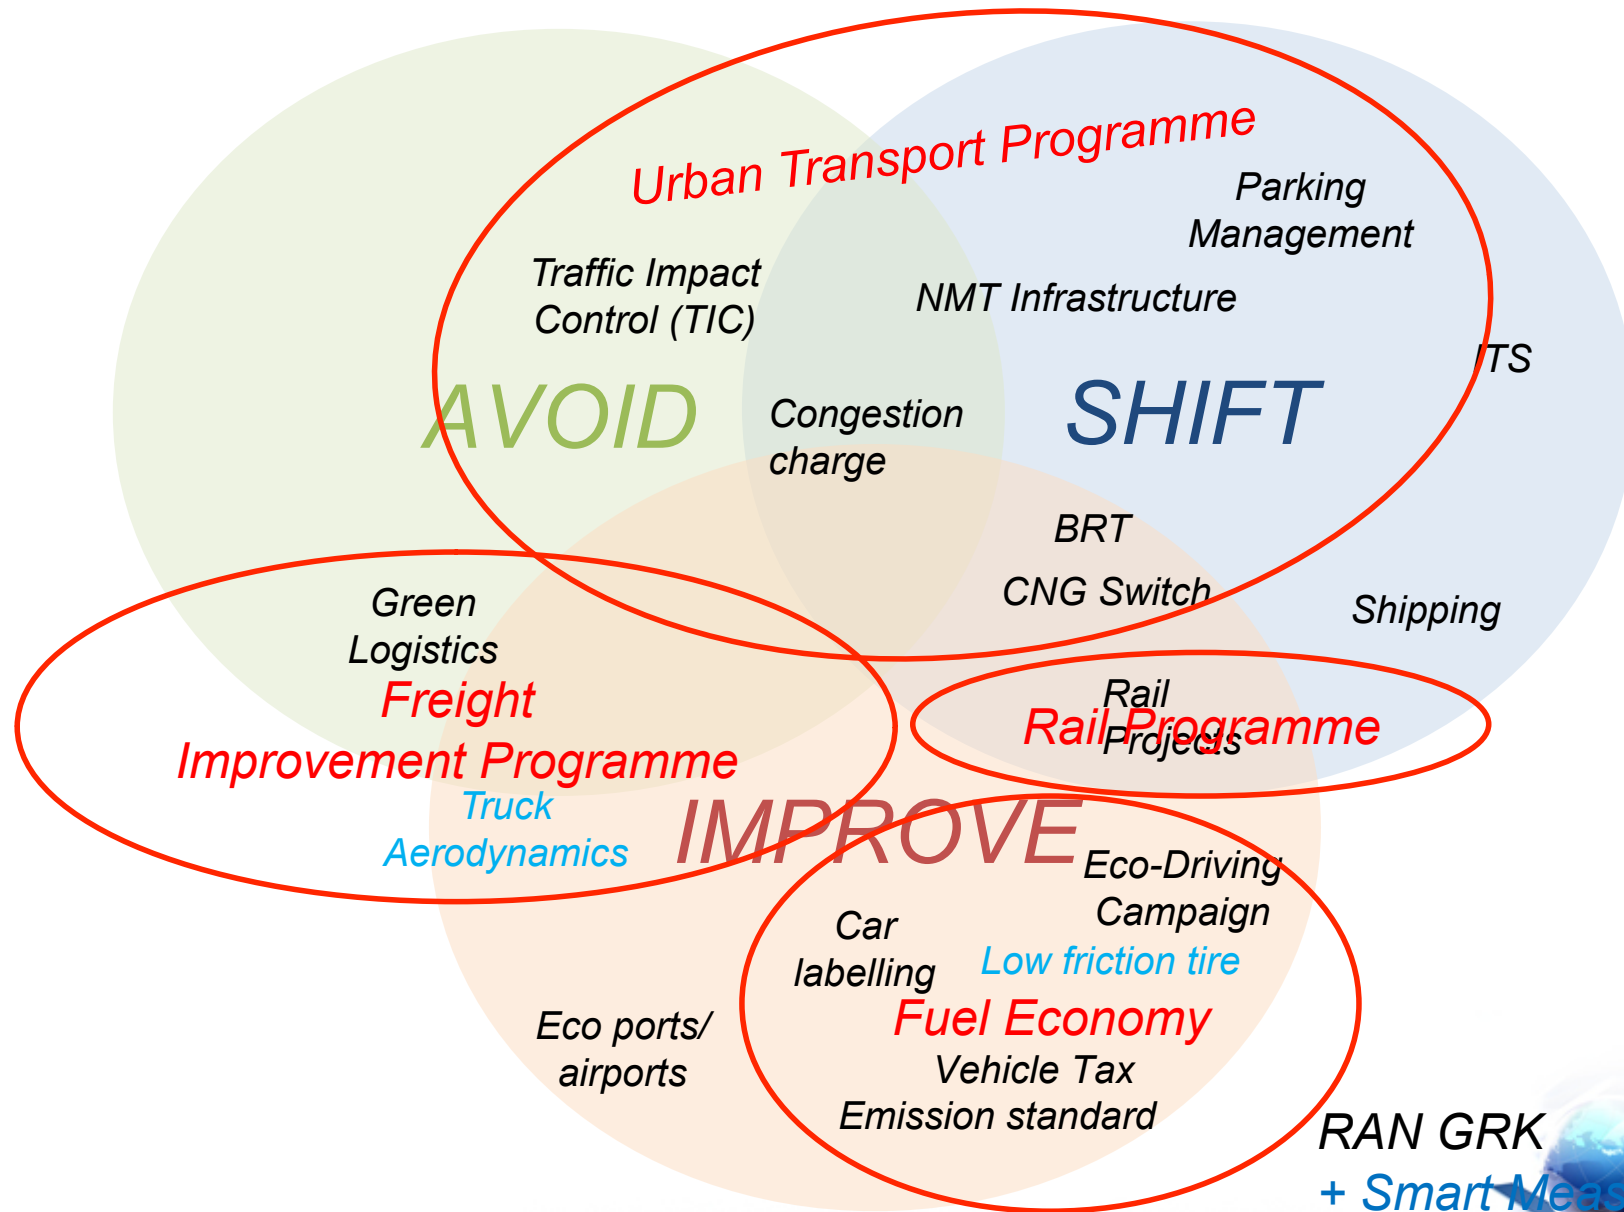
Urban Transport Programme

Parking Management

Traffic Impact Control (TIC)

NMT Infrastructure

ITS

AVOID

SHIFT

Congestion charge

BRT

CNG Switch

Shipping

Green Logistics

Freight Improvement Programme

Rail Projects

Rail Programme

Truck Aerodynamics

IMPROVE

Eco-Driving Campaign

Car labelling

Low friction tire

Eco ports/ airports

Fuel Economy

Vehicle Tax

Emission standard

RAN GRK

+ Smart Meas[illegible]